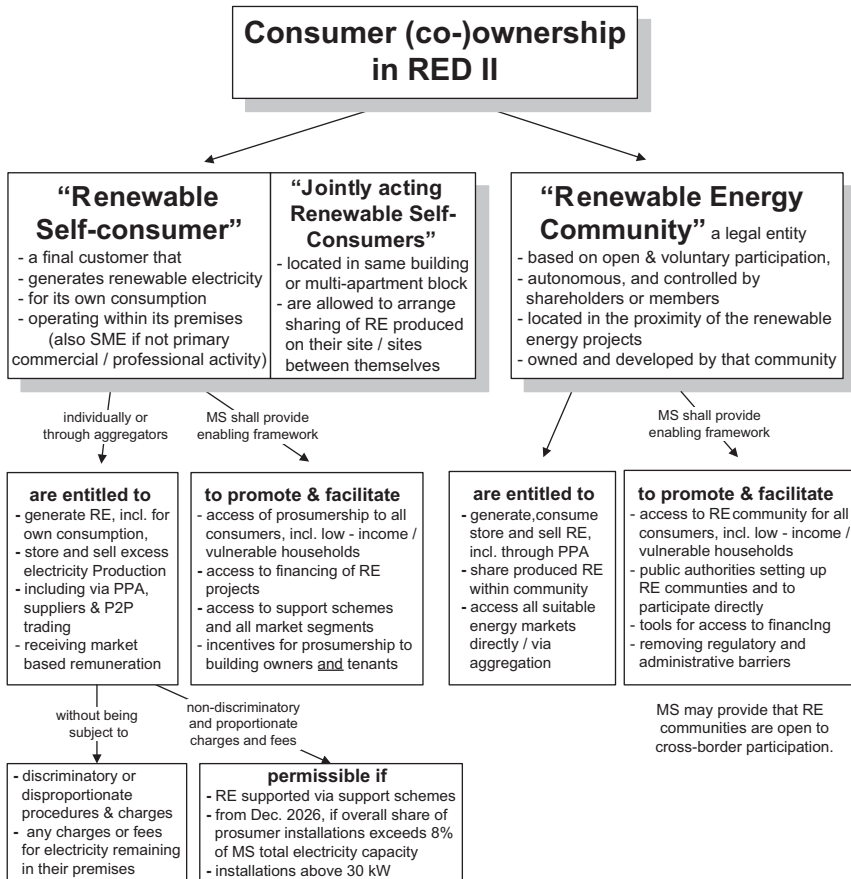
Consumer (co-)ownership in RED II

"Renewable Self-consumer"
- a final customer that
- generates renewable electricity
- for its own consumption
- operating within its premises (also SME if not primary commercial / professional activity)

"Jointly acting Renewable Self-Consumers"
- located in same building or multi-apartment block
- are allowed to arrange sharing of RE produced on their site / sites between themselves

"Renewable Energy Community" a legal entity
- based on open & voluntary participation,
- autonomous, and controlled by shareholders or members
- located in the proximity of the renewable energy projects
- owned and developed by that community

individually or through aggregators

MS shall provide enabling framework

MS shall provide enabling framework

are entitled to
- generate RE, incl. for own consumption,
- store and sell excess electricity Production
- including via PPA, suppliers & P2P trading
- receiving market based remuneration

to promote & facilitate
- access of prosumership to all consumers, incl. low - income / vulnerable households
- access to financing of RE projects
- access to support schemes and all market segments
- incentives for prosumership to building owners and tenants

are entitled to
- generate,consume store and sell RE, incl. through PPA
- share produced RE within community
- access all suitable energy markets directly / via aggregation

to promote & facilitate
- access to RE community for all consumers, incl. low - income / vulnerable households
- public authorities setting up RE communties and to participate directly
- tools for access to financIng
- removing regulatory and administrative barriers

MS may provide that RE communities are open to cross-border participation.

without being subject to

non-discriminatory and proportionate charges and fees

- discriminatory or disproportionate procedures & charges
- any charges or fees for electricity remaining in their premises

permissible if
- RE supported via support schemes
- from Dec. 2026, if overall share of prosumer installations exceeds 8% of MS total electricity capacity
- installations above 30 kW